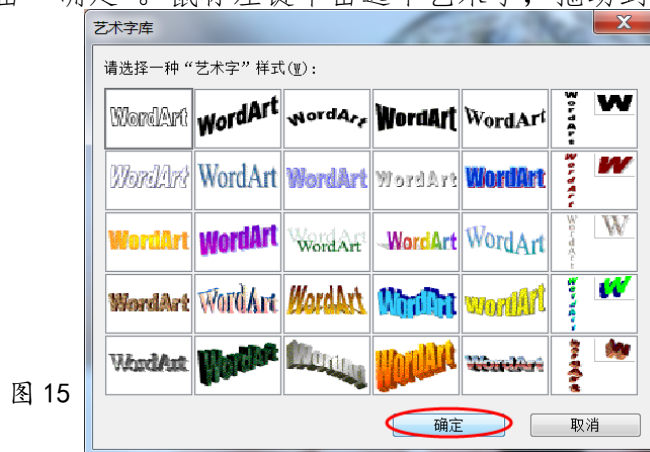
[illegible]

艺术字库

请选择一种“艺术字”样式(W):

| | | | | | |
|---|---|---|---|---|---|
| WordArt | WordArt | WordArt | WordArt | WordArt | WordArt W |
| WordArt | WordArt | WordArt | WordArt | WordArt | WordArt W |
| WordArt | WordArt | WordArt | WordArt | WordArt | WordArt W |
| WordArt | WordArt | WordArt | WordArt | WordArt | WordArt W |
| WordArt | WordArt | WordArt | WordArt | WordArt | WordArt W |

图 15

确定 取消